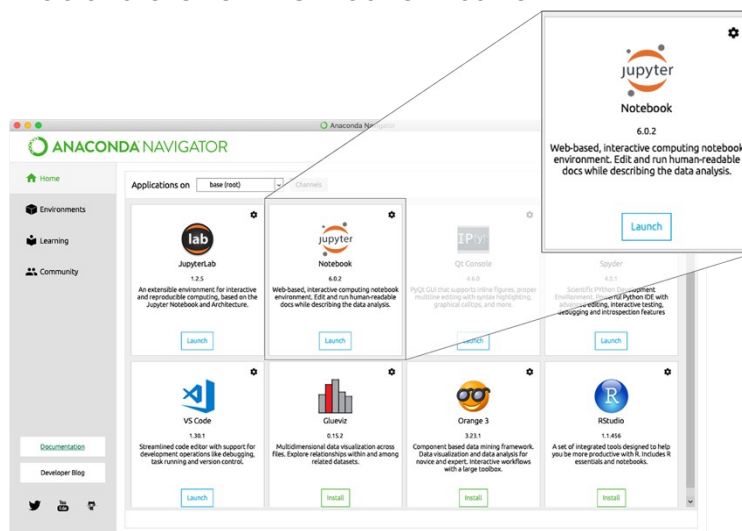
jupyter
Notebook
6.0.2
Web-based, interactive computing notebook environment. Edit and run human-readable docs while describing the data analysis.
Launch

Anaconda Navigator
ANACONDA NAVIGATOR
Home
Environments
Learning
Community
Applications on base (root) Channels

lab
JupyterLab
1.2.5
An extensible environment for interactive and reproducible computing, based on the Jupyter Notebook and Architecture.
Launch

jupyter
Notebook
6.0.2
Web-based, interactive computing notebook environment. Edit and run human-readable docs while describing the data analysis.
Launch

IP[y]
Qt Console
4.6.0
PyQt GUI that supports inline figures, proper multiline editing with syntax highlighting, graphical calltips, and more.
Launch

Spyder
4.0.1
Scientific PYthon Development EnviRonment. Powerful Python IDE with advanced editing, interactive testing, debugging and introspection features
Launch

VS Code
1.38.1
Streamlined code editor with support for development operations like debugging, task running and version control.
Launch

Glueviz
0.15.2
Multidimensional data visualization across files. Explore relationships within and among related datasets.
Install

Orange 3
3.23.1
Component based data mining framework. Data visualization and data analysis for novice and expert. Interactive workflows with a large toolbox.
Install

R
RStudio
1.1.456
A set of integrated tools designed to help you be more productive with R. Includes R essentials and notebooks.
Install

Documentation
Developer Blog